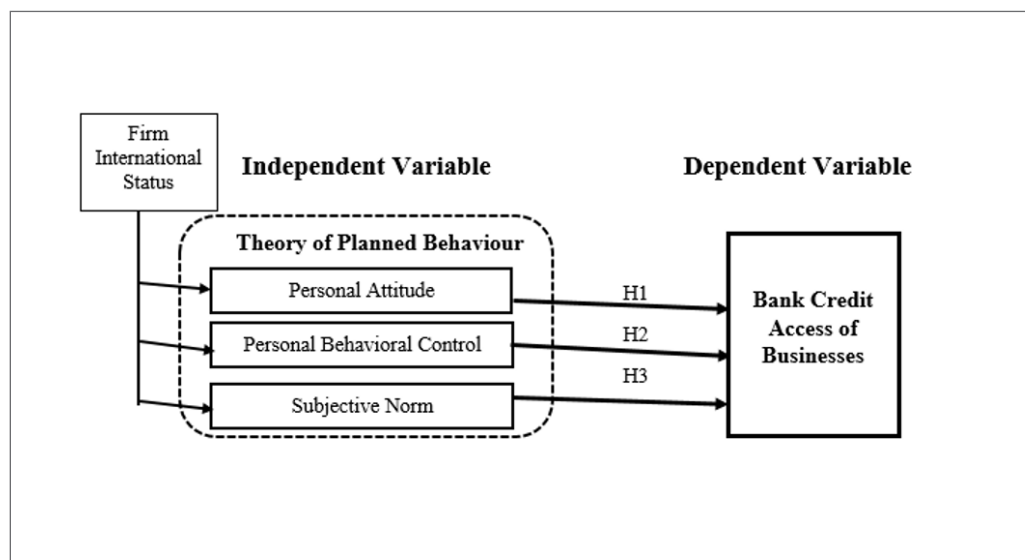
Firm International Status

Independent Variable

Dependent Variable

Theory of Planned Behaviour

Personal Attitude

Personal Behavioral Control

Subjective Norm

H1

H2

H3

Bank Credit Access of Businesses